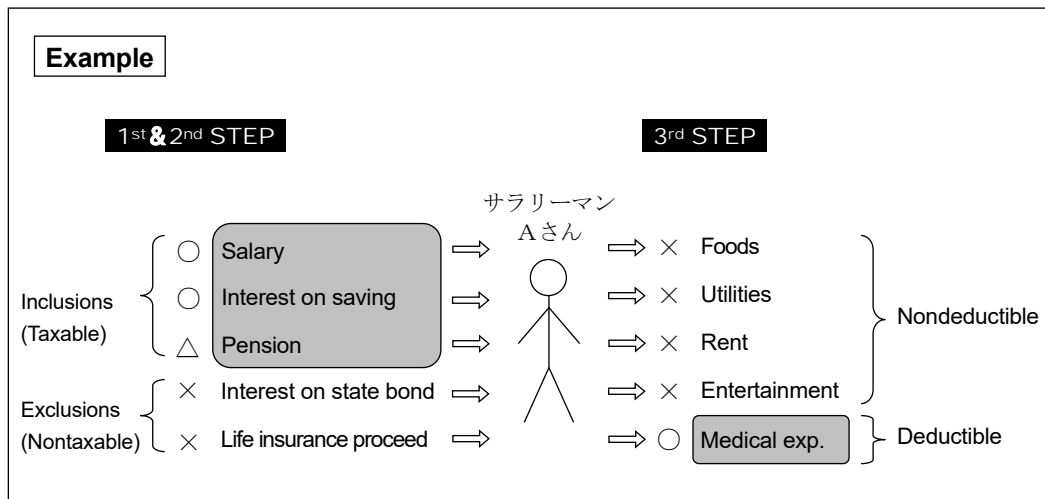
Example

1st & 2nd STEP

3rd STEP

サラリーマン
Aさん

Inclusions (Taxable)
○ Salary ⟹
○ Interest on saving ⟹
△ Pension ⟹

Exclusions (Nontaxable)
× Interest on state bond ⟹
× Life insurance proceed ⟹

⟹ × Foods
⟹ × Utilities
⟹ × Rent
⟹ × Entertainment
Nondeductible

⟹ ○ Medical exp.
Deductible